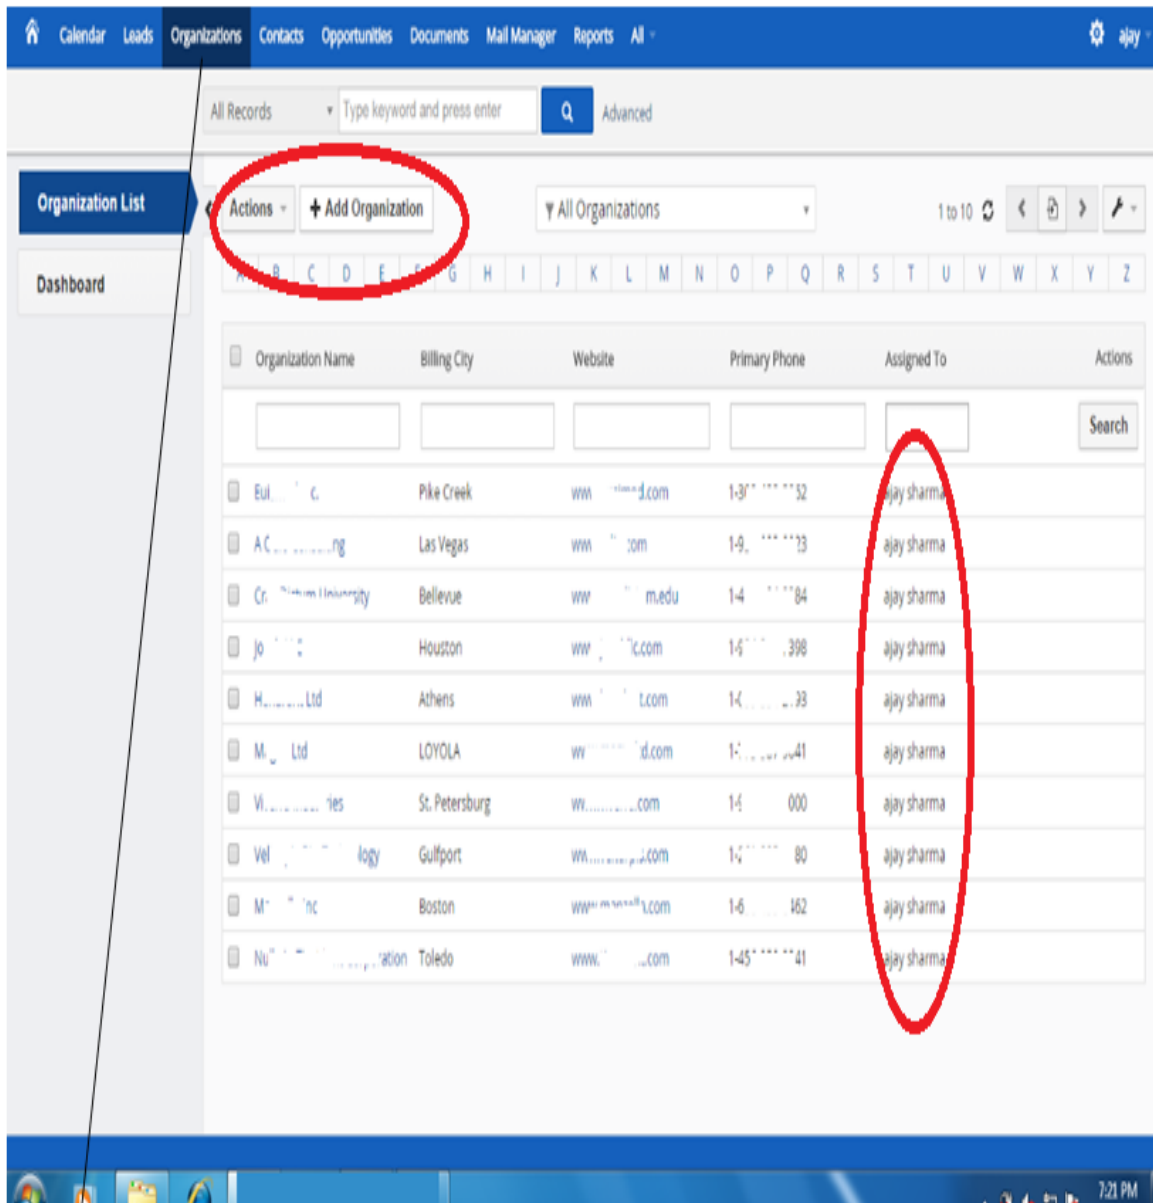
Calendar Leads Organizations Contacts Opportunities Documents Mail Manager Reports All ajay

All Records Type keyword and press enter Advanced

Organization List

Dashboard

Actions + Add Organization All Organizations 1 to 10

A B C D E F G H I J K L M N O P Q R S T U V W X Y Z

| | Organization Name | Billing City | Website | Primary Phone | Assigned To | Actions |
|---|---|---|---|---|---|---|
| | | | | | | Search |
| | Eu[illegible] | Pike Creek | ww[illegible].com | 1-3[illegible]32 | ajay sharma | |
| | A C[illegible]ng | Las Vegas | ww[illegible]com | 1-9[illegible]23 | ajay sharma | |
| | Cr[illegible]University | Bellevue | ww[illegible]m.edu | 1-4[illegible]84 | ajay sharma | |
| | Jo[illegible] | Houston | ww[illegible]c.com | 1-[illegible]398 | ajay sharma | |
| | H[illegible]Ltd | Athens | ww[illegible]t.com | 1-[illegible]33 | ajay sharma | |
| | M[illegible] Ltd | LOYOLA | ww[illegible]d.com | 1-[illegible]41 | ajay sharma | |
| | Vi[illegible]ies | St. Petersburg | ww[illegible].com | 1-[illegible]000 | ajay sharma | |
| | Vel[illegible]logy | Gulfport | ww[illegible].com | 1-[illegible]80 | ajay sharma | |
| | M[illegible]Inc | Boston | ww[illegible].com | 1-6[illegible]62 | ajay sharma | |
| | Nu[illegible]ation | Toledo | www.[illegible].com | 1-45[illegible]41 | ajay sharma | |

7:21 PM